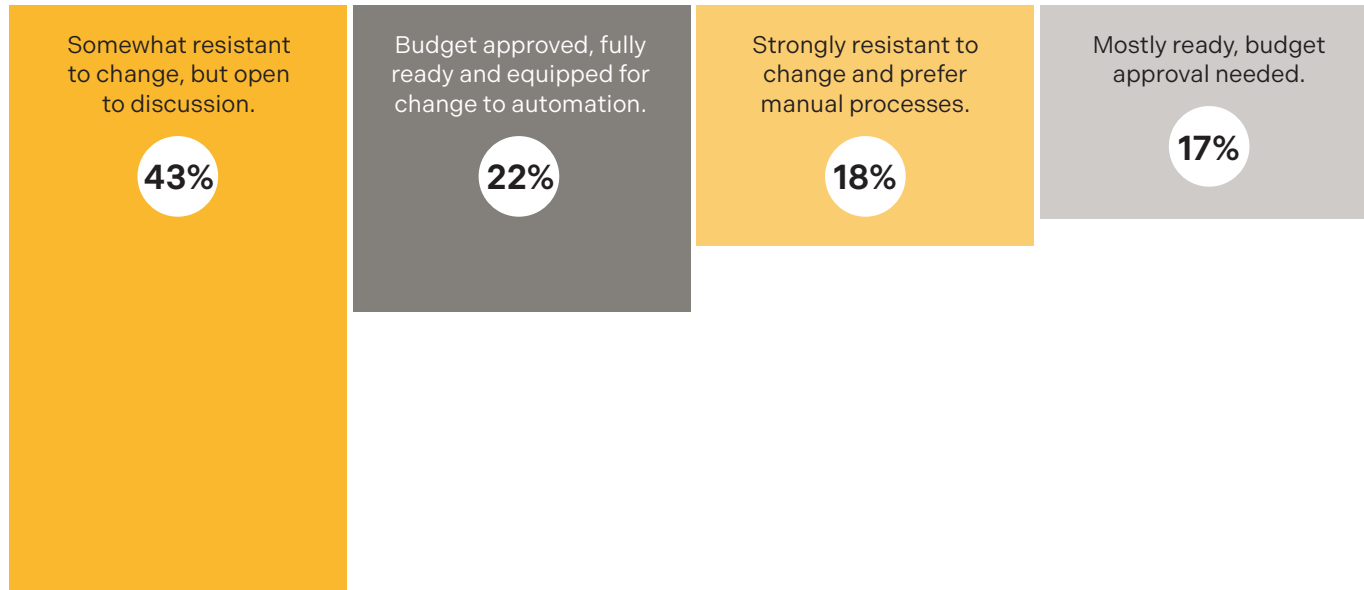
Somewhat resistant to change, but open to discussion.

43%

Budget approved, fully ready and equipped for change to automation.

22%

Strongly resistant to change and prefer manual processes.

18%

Mostly ready, budget approval needed.

17%